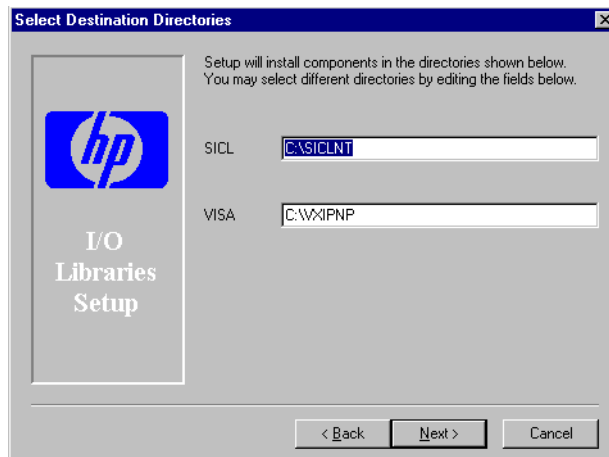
Select Destination Directories

hp

I/O Libraries Setup

Setup will install components in the directories shown below. You may select different directories by editing the fields below.

SICL C:\SICLNT

VISA C:\VXIPNP

< Back Next > Cancel